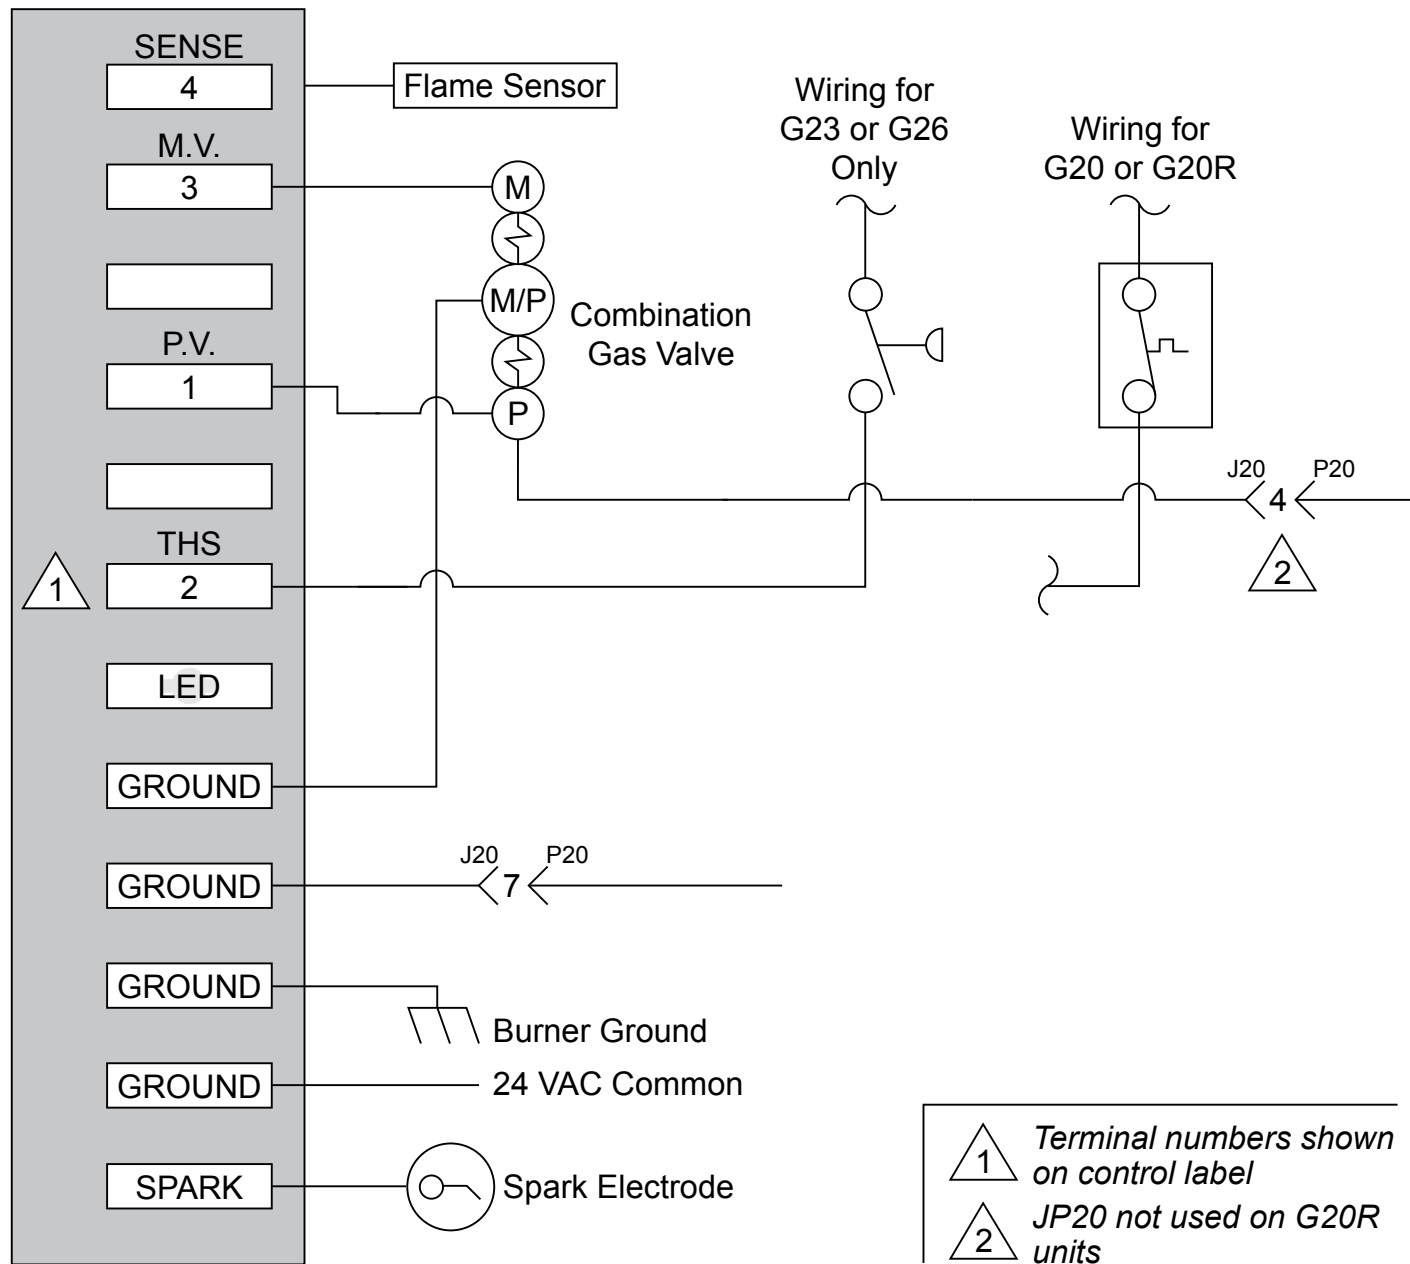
SENSE
4
Flame Sensor
M.V.
3
M
M/P
Combination Gas Valve
P.V.
1
P
THS
1
2
LED
GROUND
GROUND
GROUND
GROUND
SPARK
Wiring for G23 or G26 Only
Wiring for G20 or G20R
J20
P20
4
2
J20
P20
7
Burner Ground
24 VAC Common
Spark Electrode
1 Terminal numbers shown on control label
2 JP20 not used on G20R units